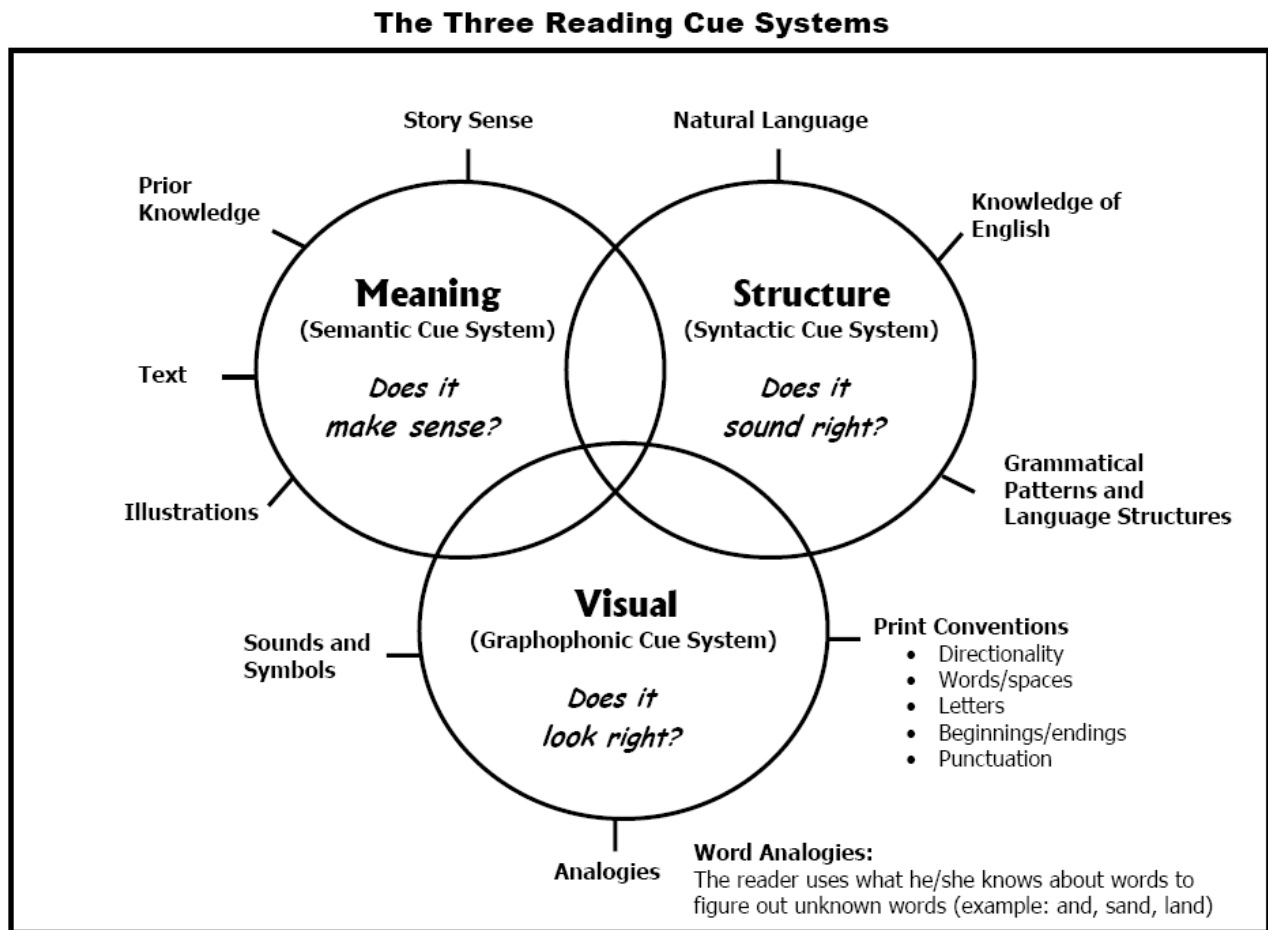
The Three Reading Cue Systems

Story Sense

Natural Language

Prior Knowledge

Knowledge of English

Meaning
(Semantic Cue System)

Does it make sense?

Structure
(Syntactic Cue System)

Does it sound right?

Text

Illustrations

Grammatical Patterns and Language Structures

Visual
(Graphophonic Cue System)

Does it look right?

Sounds and Symbols

Print Conventions
• Directionality
• Words/spaces
• Letters
• Beginnings/endings
• Punctuation

Analogies

Word Analogies:
The reader uses what he/she knows about words to figure out unknown words (example: and, sand, land)